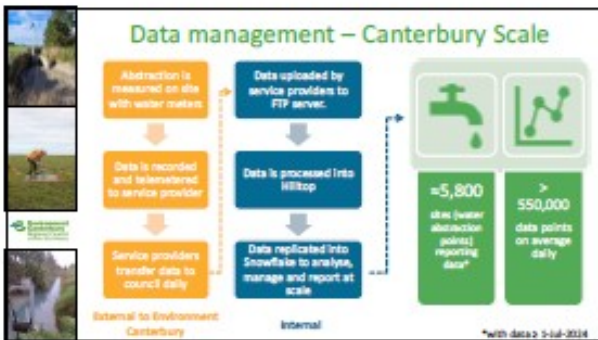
Data management – Canterbury Scale

Abstraction is measured on site with water meters

Data is recorded and telemetered to service provider

Service providers transfer data to council daily

External to Environment Canterbury

Data uploaded by service providers to FTP server.

Data is processed into Hilltop

Data replicated into Snowflake to analyse, manage and report at scale

Internal

≈5,800 sites (water abstraction points) reporting data*

> 550,000 data points on average daily

*with data ≥ 1-Jul-2024

Environment Canterbury Regional Council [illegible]